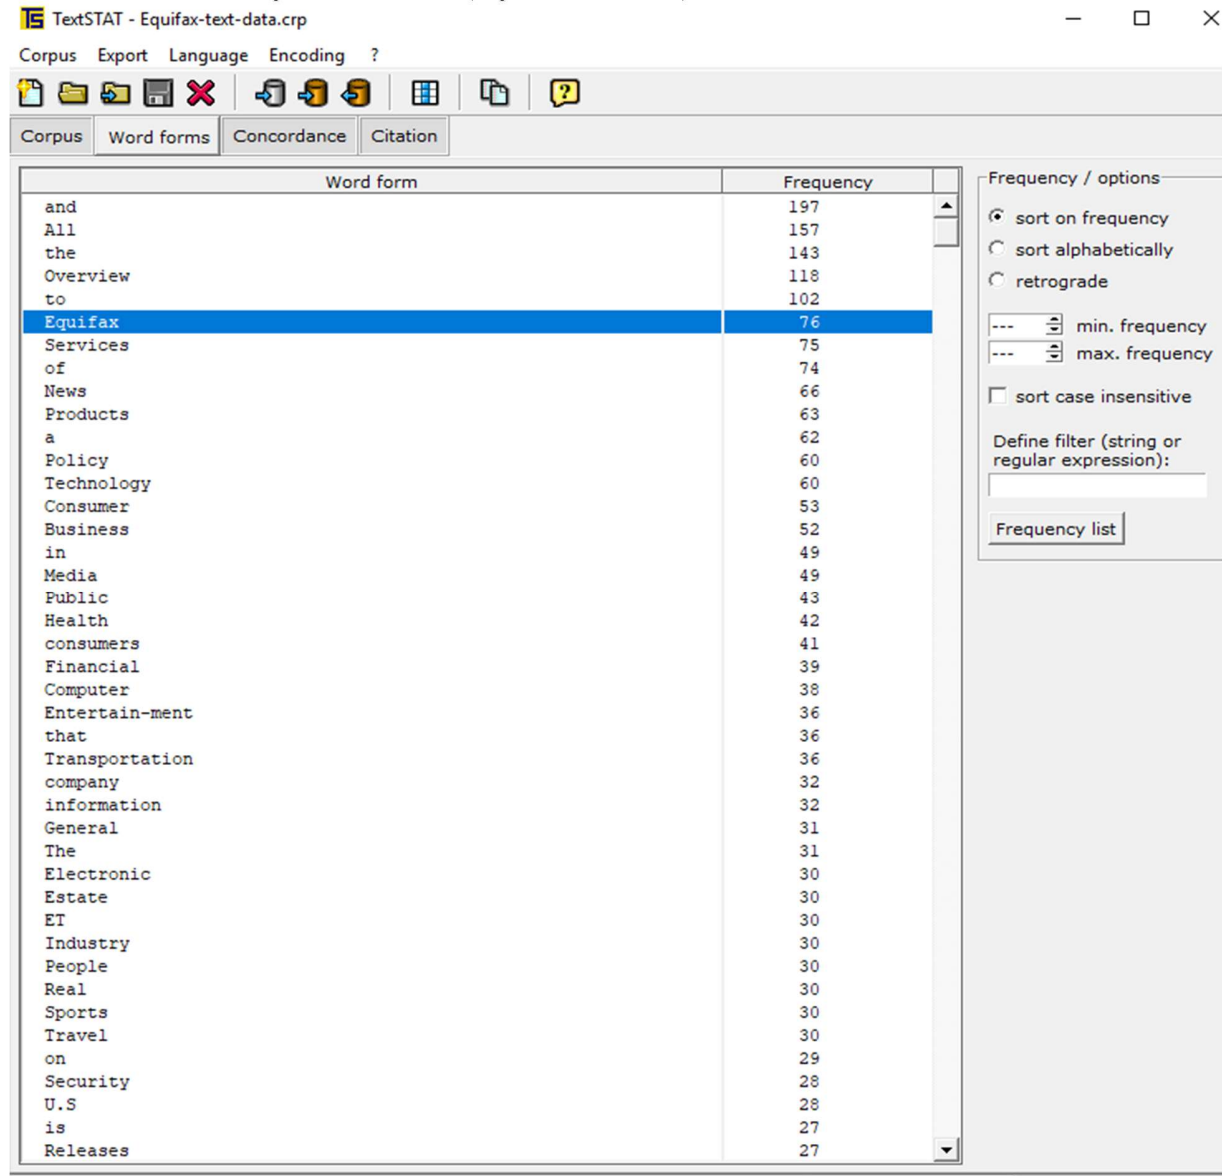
TextSTAT - Equifax-text-data.crp

Corpus Export Language Encoding ?

Corpus Word forms Concordance Citation

| Word form | Frequency |
|---|---|
| and | 197 |
| All | 157 |
| the | 143 |
| Overview | 118 |
| to | 102 |
| Equifax | 76 |
| Services | 75 |
| of | 74 |
| News | 66 |
| Products | 63 |
| a | 62 |
| Policy | 60 |
| Technology | 60 |
| Consumer | 53 |
| Business | 52 |
| in | 49 |
| Media | 49 |
| Public | 43 |
| Health | 42 |
| consumers | 41 |
| Financial | 39 |
| Computer | 38 |
| Entertain-ment | 36 |
| that | 36 |
| Transportation | 36 |
| company | 32 |
| information | 32 |
| General | 31 |
| The | 31 |
| Electronic | 30 |
| Estate | 30 |
| ET | 30 |
| Industry | 30 |
| People | 30 |
| Real | 30 |
| Sports | 30 |
| Travel | 30 |
| on | 29 |
| Security | 28 |
| U.S | 28 |
| is | 27 |
| Releases | 27 |

Frequency / options
sort on frequency
sort alphabetically
retrograde
--- min. frequency
--- max. frequency
sort case insensitive
Define filter (string or regular expression):
Frequency list